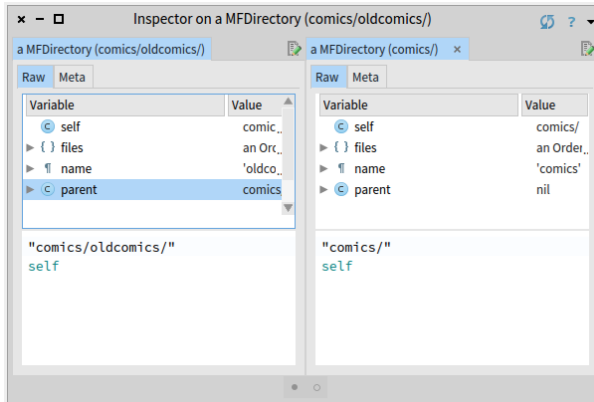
× − □ Inspector on a MFDirectory (comics/oldcomics/) ?

a MFDirectory (comics/oldcomics/)

Raw Meta

| Variable | Value |
|---|---|
| self | comic... |
| files | an Orc... |
| name | 'oldco... |
| parent | comics |

"comics/oldcomics/"
self

a MFDirectory (comics/) ×

Raw Meta

| Variable | Value |
|---|---|
| self | comics/ |
| files | an Order... |
| name | 'comics' |
| parent | nil |

"comics/"
self